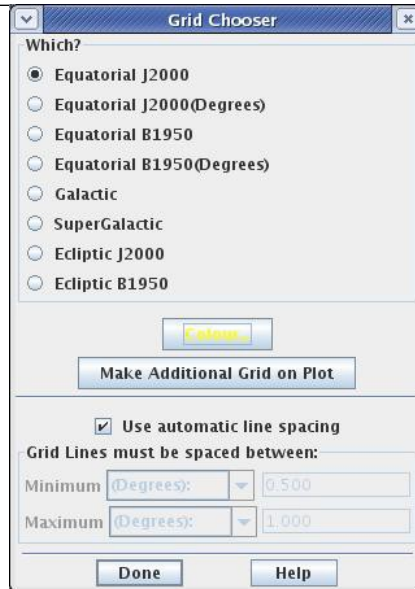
Grid Chooser

Which?

Equatorial J2000

Equatorial J2000(Degrees)

Equatorial B1950

Equatorial B1950(Degrees)

Galactic

SuperGalactic

Ecliptic J2000

Ecliptic B1950

Colour...

Make Additional Grid on Plot

Use automatic line spacing

Grid Lines must be spaced between:

Minimum (Degrees): 0.500

Maximum (Degrees): 1.000

Done

Help